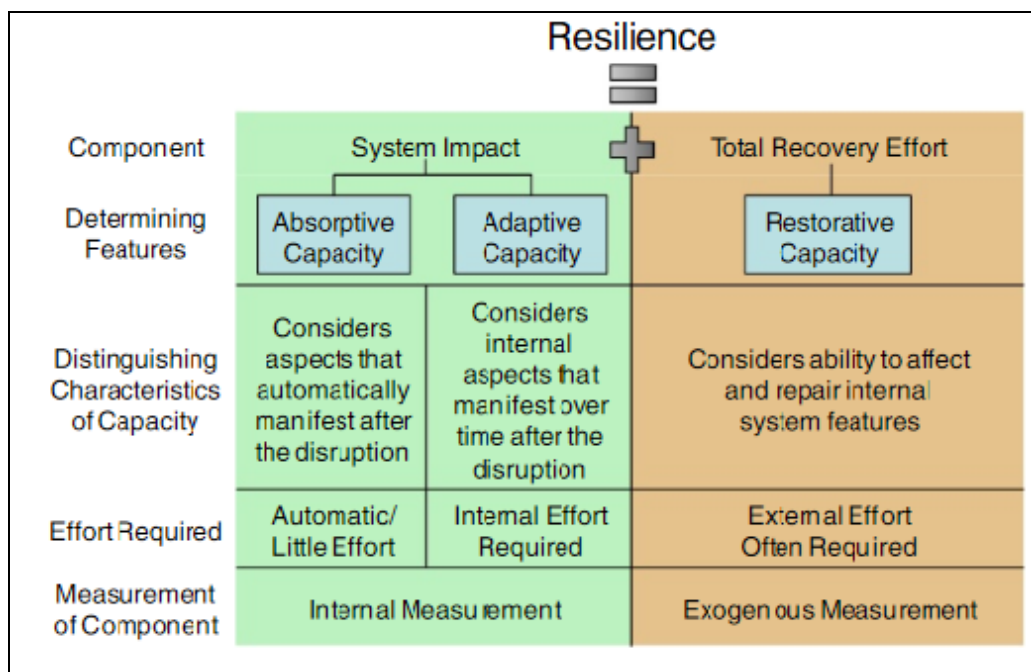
Resilience

| | | | |
|---|---|---|---|
| Component | System Impact | | Total Recovery Effort |
| Determining Features | Absorptive Capacity | Adaptive Capacity | Restorative Capacity |
| Distinguishing Characteristics of Capacity | Considers aspects that automatically manifest after the disruption | Considers internal aspects that manifest over time after the disruption | Considers ability to affect and repair internal system features |
| Effort Required | Automatic/ Little Effort | Internal Effort Required | External Effort Often Required |
| Measurement of Component | Internal Measurement | | Exogenous Measurement |